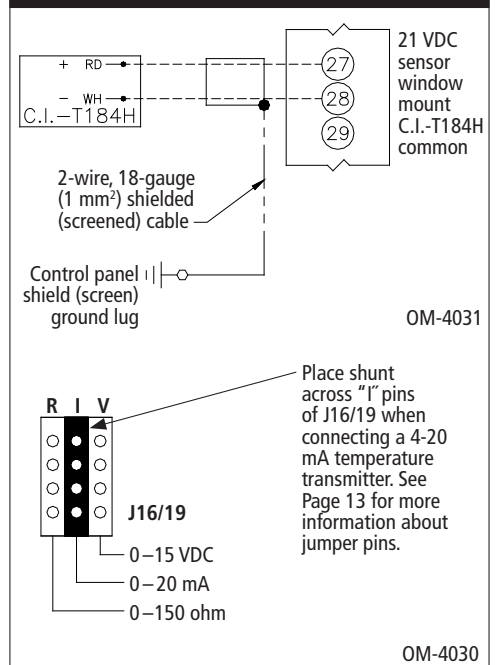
+ RD
– WH
C.I.–T184H

27
28
29

21 VDC sensor window mount C.I.-T184H common

2-wire, 18-gauge (1 mm$^2$) shielded (screened) cable

Control panel shield (screen) ground lug

OM-4031

R I V

J16/19

Place shunt across “I” pins of J16/19 when connecting a 4-20 mA temperature transmitter. See Page 13 for more information about jumper pins.

0–15 VDC
0–20 mA
0–150 ohm

OM-4030